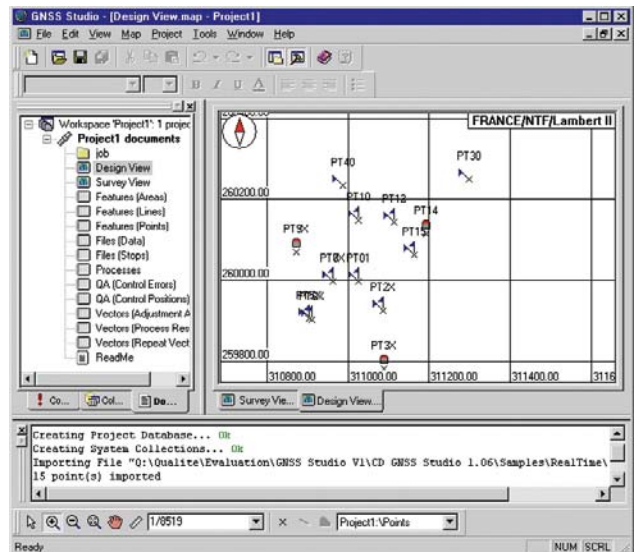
GNSS Studio - [Design View.map - Project1]

File Edit View Map Project Tools Window Help

Workspace 'Project1': 1 projec
Project1 documents
job
Design View
Survey View
Features (Areas)
Features (Lines)
Features (Points)
Files (Data)
Files (Stops)
Processes
QA (Control Errors)
QA (Control Positions)
Vectors (Adjustment A
Vectors (Process Res
Vectors (Repeat Vect
ReadMe

Co... Col... Do...

FRANCE/NTF/Lambert II

PT40
PT30
260200.00
PT10
PT12
PT14
PT9
PT15
PT8
PT01
260000.00
PT2
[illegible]
PT3
259800.00
310800.00
311000.00
311200.00
311400.00
3116

Survey Vie... Design View...

Creating Project Database... Ok
Creating System Collections... Ok
Importing File "Q:\Qualite\Evaluation\GNSS Studio V1\CD GNSS Studio 1.06\Samples\RealTime\
15 point(s) imported

1/8519
Project1:\Points

Ready
NUM SCRL